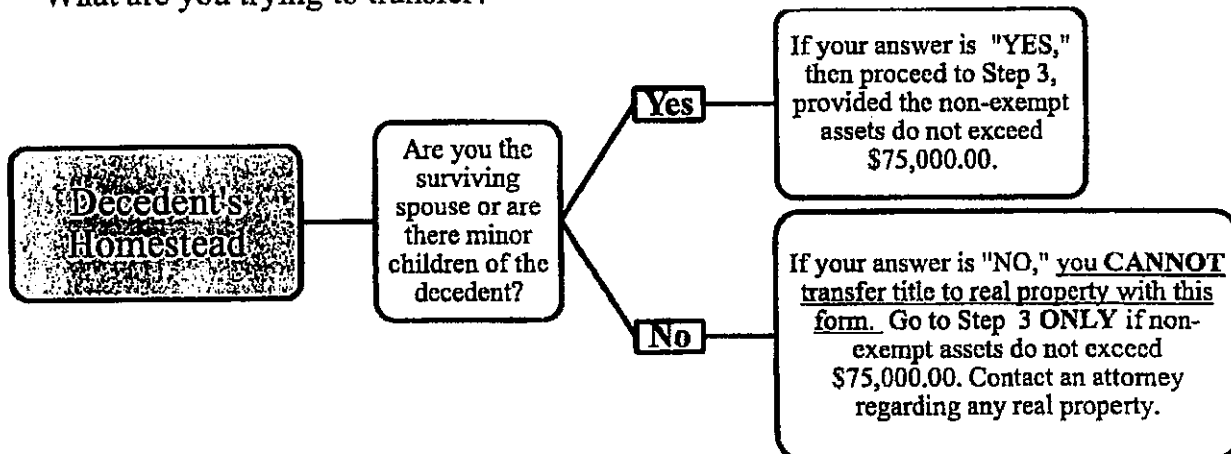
What are you trying to transfer?

Decedent's Homestead

Are you the surviving spouse or are there minor children of the decedent?

Yes

If your answer is "YES," then proceed to Step 3, provided the non-exempt assets do not exceed $75,000.00.

No

If your answer is "NO," you CANNOT transfer title to real property with this form. Go to Step 3 ONLY if non-exempt assets do not exceed $75,000.00. Contact an attorney regarding any real property.